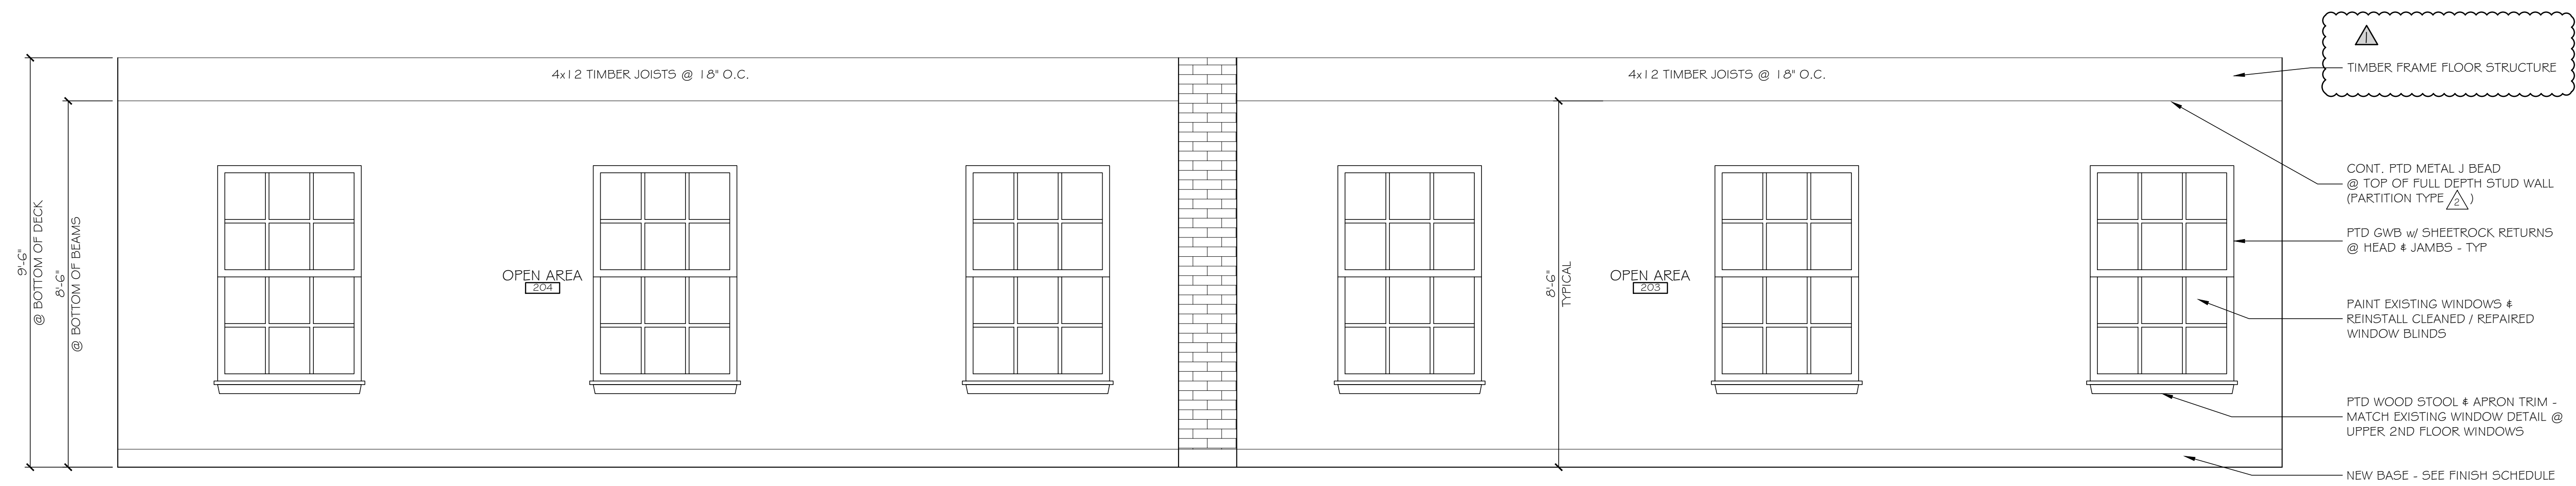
1

TIMBER FRAME FLOOR STRUCTURE

4x12 TIMBER JOISTS @ 18" O.C.

4x12 TIMBER JOISTS @ 18" O.C.

9'-6"
@ BOTTOM OF DECK

8'-6"
@ BOTTOM OF BEAMS

OPEN AREA
204

8'-6"
TYPICAL

OPEN AREA
203

CONT. PTD METAL J BEAD @ TOP OF FULL DEPTH STUD WALL (PARTITION TYPE 2)

PTD GWB w/ SHEETROCK RETURNS @ HEAD & JAMBS - TYP

PAINT EXISTING WINDOWS & REINSTALL CLEANED / REPAIRED WINDOW BLINDS

PTD WOOD STOOL & APRON TRIM - MATCH EXISTING WINDOW DETAIL @ UPPER 2ND FLOOR WINDOWS

NEW BASE - SEE FINISH SCHEDULE